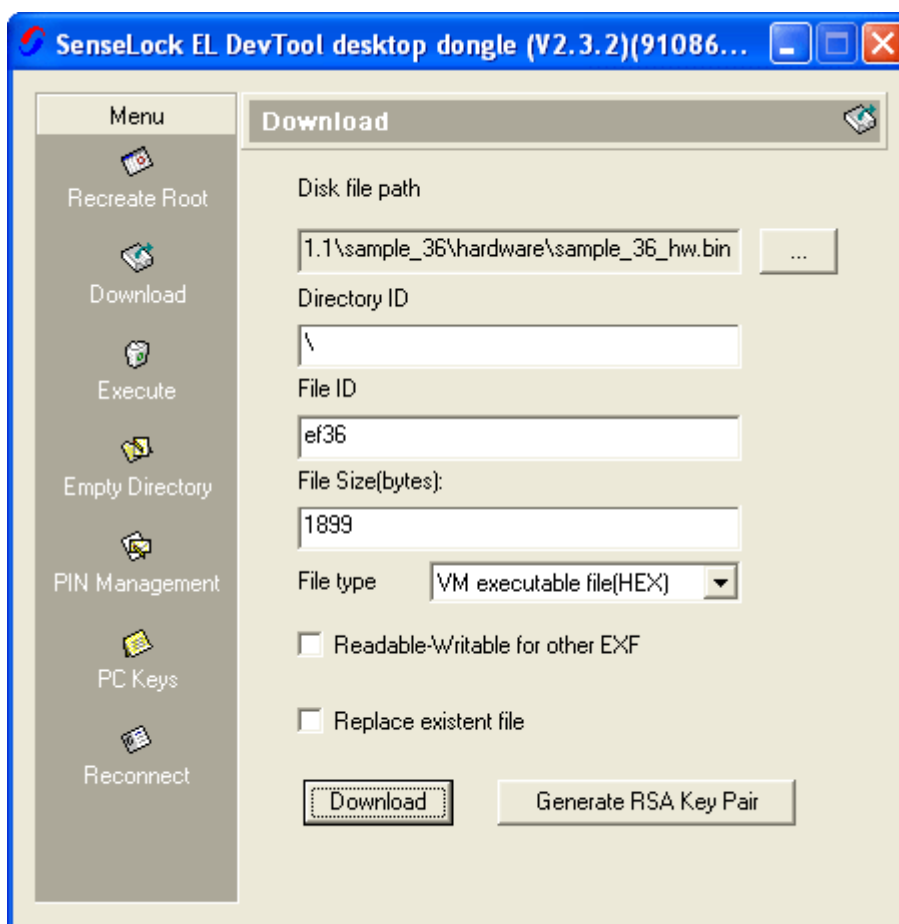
SenseLock EL DevTool desktop dongle (V2.3.2)(91086...

Menu

Recreate Root

Download

Execute

Empty Directory

PIN Management

PC Keys

Reconnect

Download

Disk file path

1.1\sample_36\hardware\sample_36_hw.bin

...

Directory ID

\

File ID

ef36

File Size(bytes):

1899

File type

VM executable file(HEX)

Readable-Writable for other EXF

Replace existent file

Download

Generate RSA Key Pair